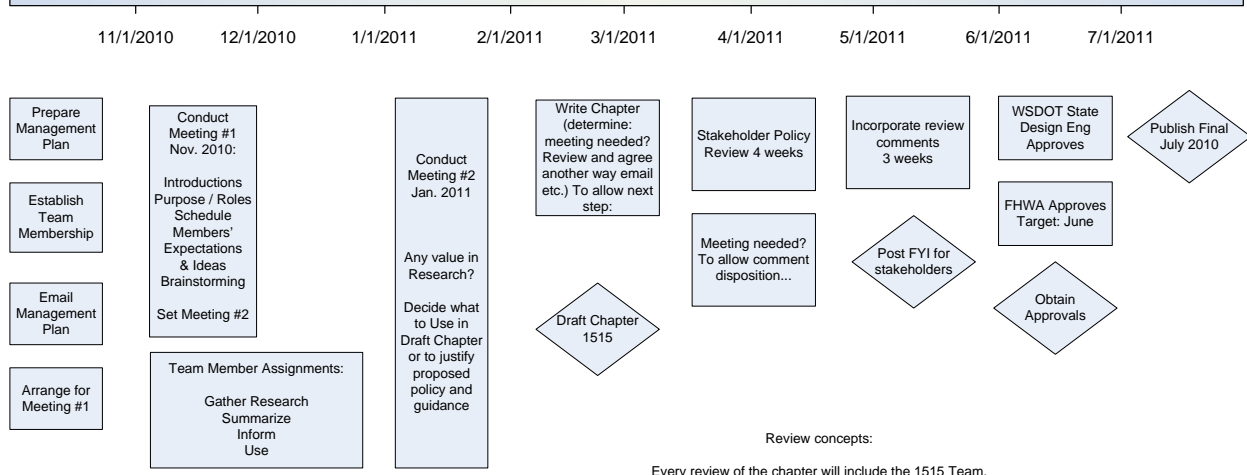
11/1/2010 12/1/2010 1/1/2011 2/1/2011 3/1/2011 4/1/2011 5/1/2011 6/1/2011 7/1/2011

Prepare Management Plan

Establish Team Membership

Email Management Plan

Arrange for Meeting #1

Conduct Meeting #1 Nov. 2010:

Introductions
Purpose / Roles
Schedule
Members' Expectations & Ideas
Brainstorming

Set Meeting #2

Team Member Assignments:

Gather Research
Summarize
Inform
Use

Conduct Meeting #2 Jan. 2011

Any value in Research?

Decide what to Use in Draft Chapter or to justify proposed policy and guidance

Write Chapter (determine: meeting needed? Review and agree another way email etc.) To allow next step:

Draft Chapter 1515

Stakeholder Policy Review 4 weeks

Meeting needed? To allow comment disposition...

Incorporate review comments 3 weeks

Post FYI for stakeholders

WSDOT State Design Eng Approves

FHWA Approves Target: June

Obtain Approvals

Publish Final July 2010

Review concepts:

Every review of the chapter will include the 1515 Team.